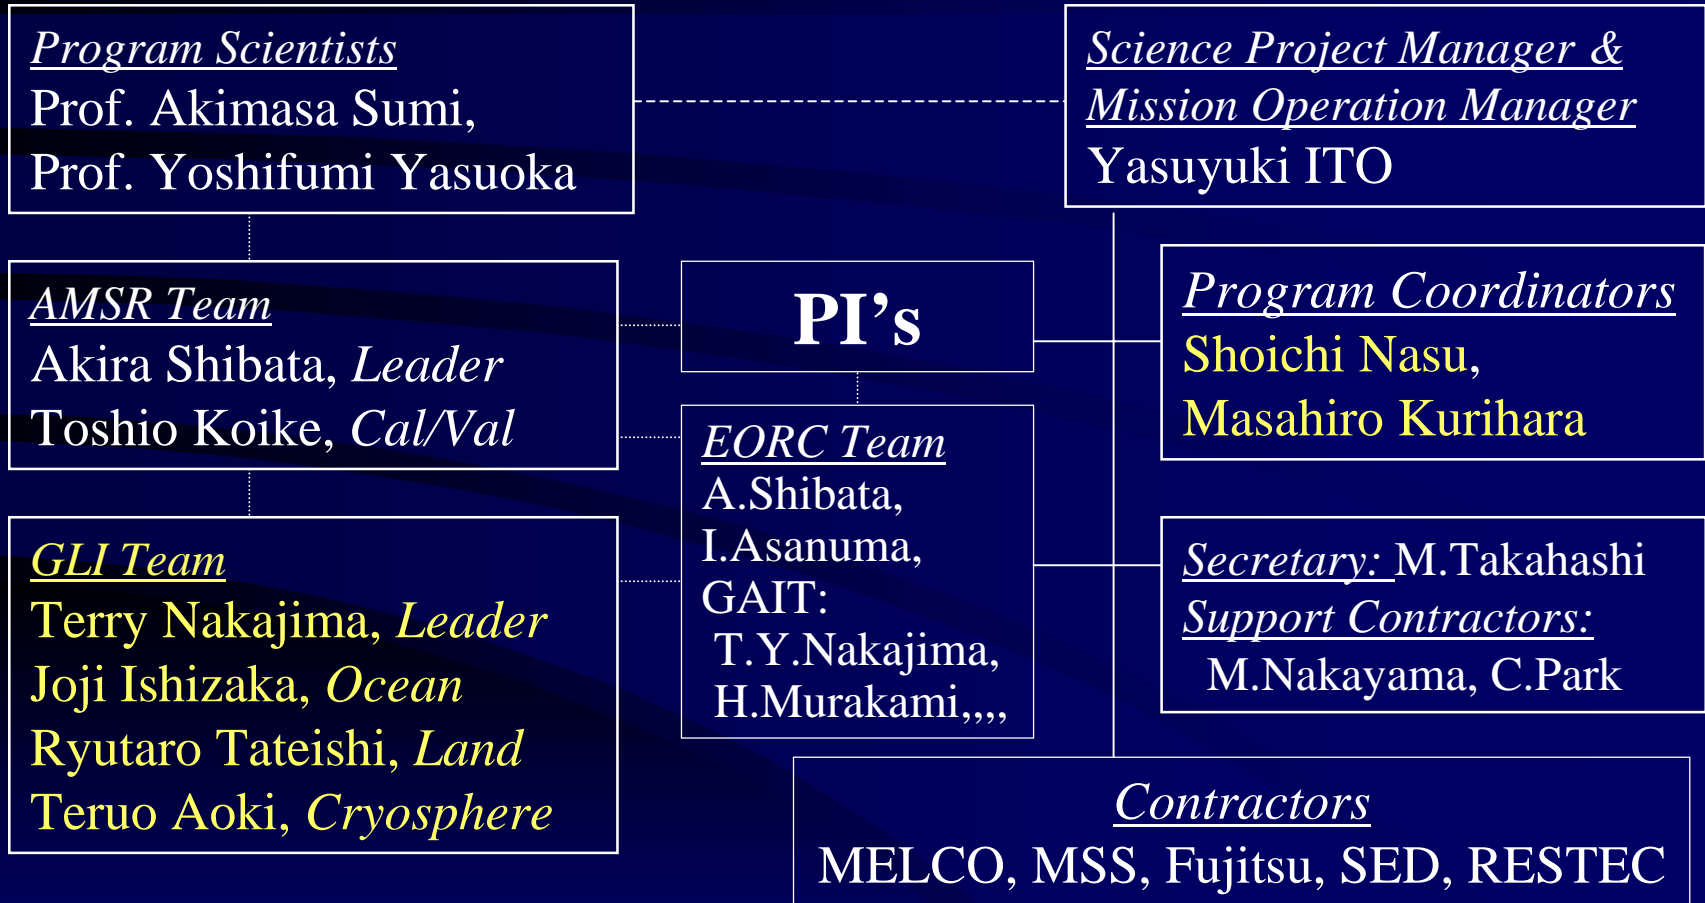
Program Scientists
Prof. Akimasa Sumi,
Prof. Yoshifumi Yasuoka

Science Project Manager &
Mission Operation Manager
Yasuyuki ITO

AMSR Team
Akira Shibata, Leader
Toshio Koike, Cal/Val

PI's

Program Coordinators
Shoichi Nasu,
Masahiro Kurihara

EORC Team
A.Shibata,
I.Asanuma,
GAIT:
T.Y.Nakajima,
H.Murakami,,,,

GLI Team
Terry Nakajima, Leader
Joji Ishizaka, Ocean
Ryutaro Tateishi, Land
Teruo Aoki, Cryosphere

Secretary: M.Takahashi
Support Contractors:
M.Nakayama, C.Park

Contractors
MELCO, MSS, Fujitsu, SED, RESTEC